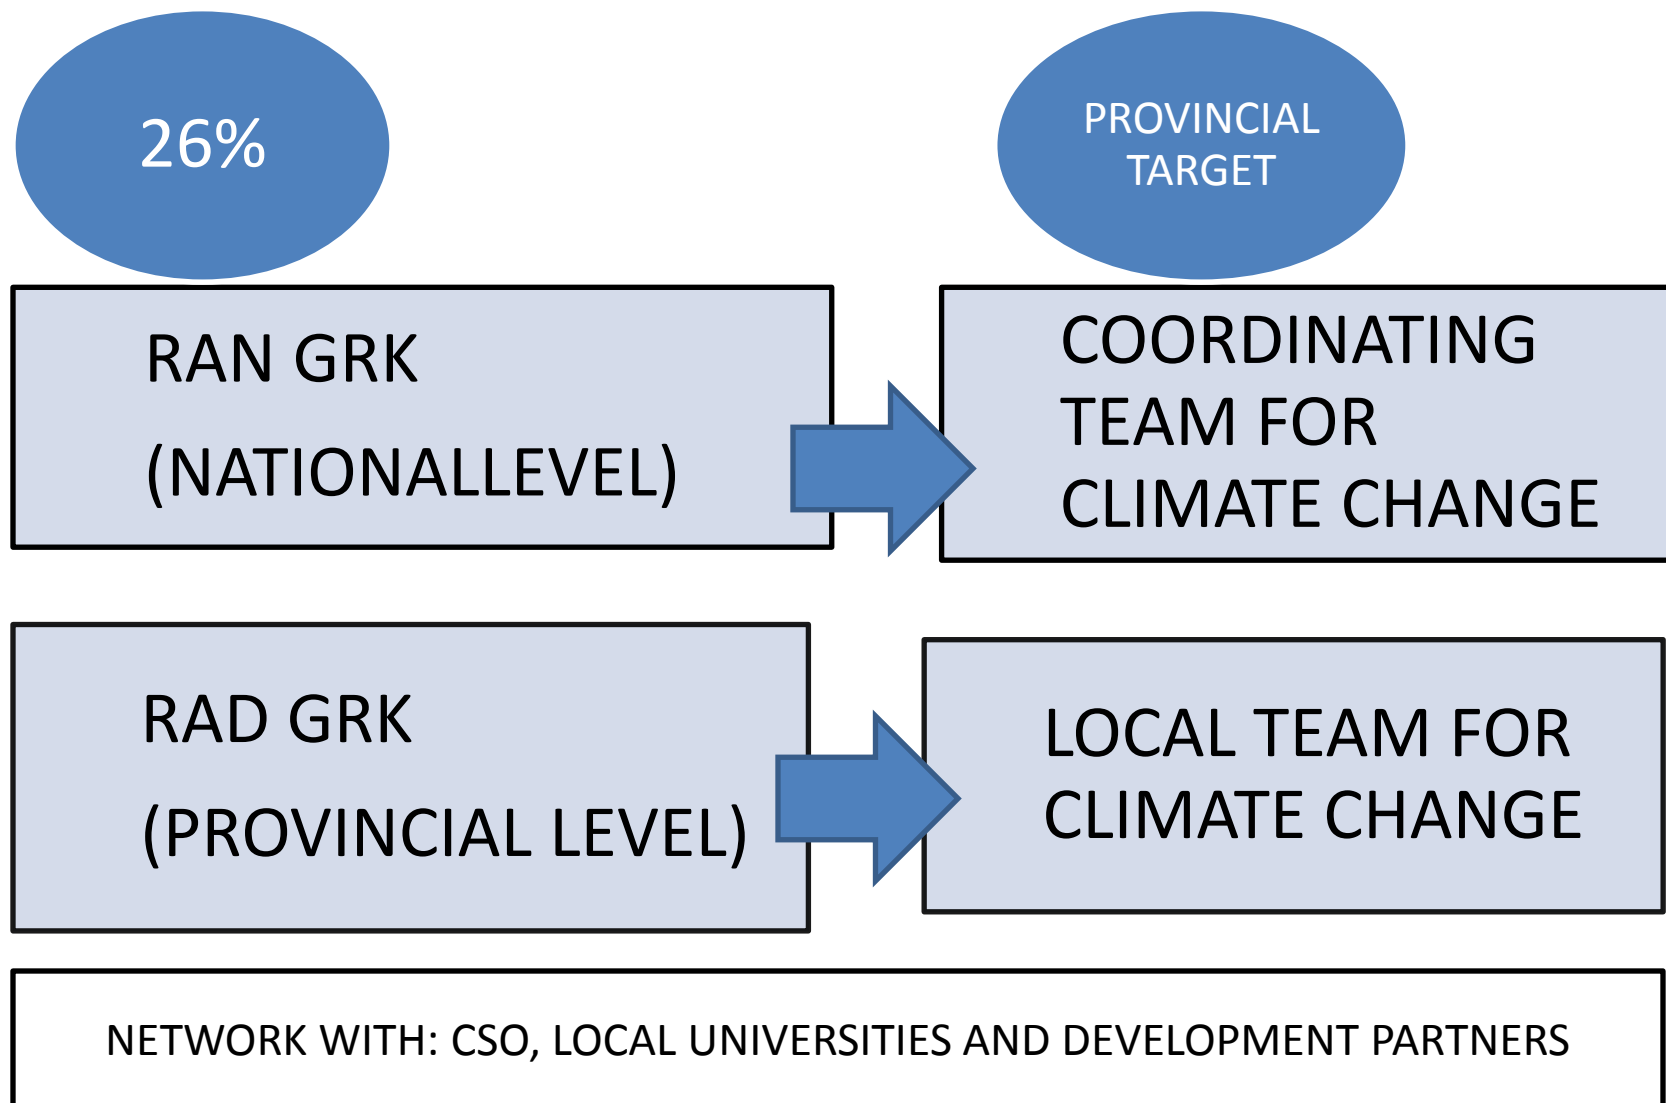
26%

PROVINCIAL TARGET

RAN GRK

(NATIONALLEVEL)

COORDINATING TEAM FOR CLIMATE CHANGE

RAD GRK

(PROVINCIAL LEVEL)

LOCAL TEAM FOR CLIMATE CHANGE

NETWORK WITH: CSO, LOCAL UNIVERSITIES AND DEVELOPMENT PARTNERS